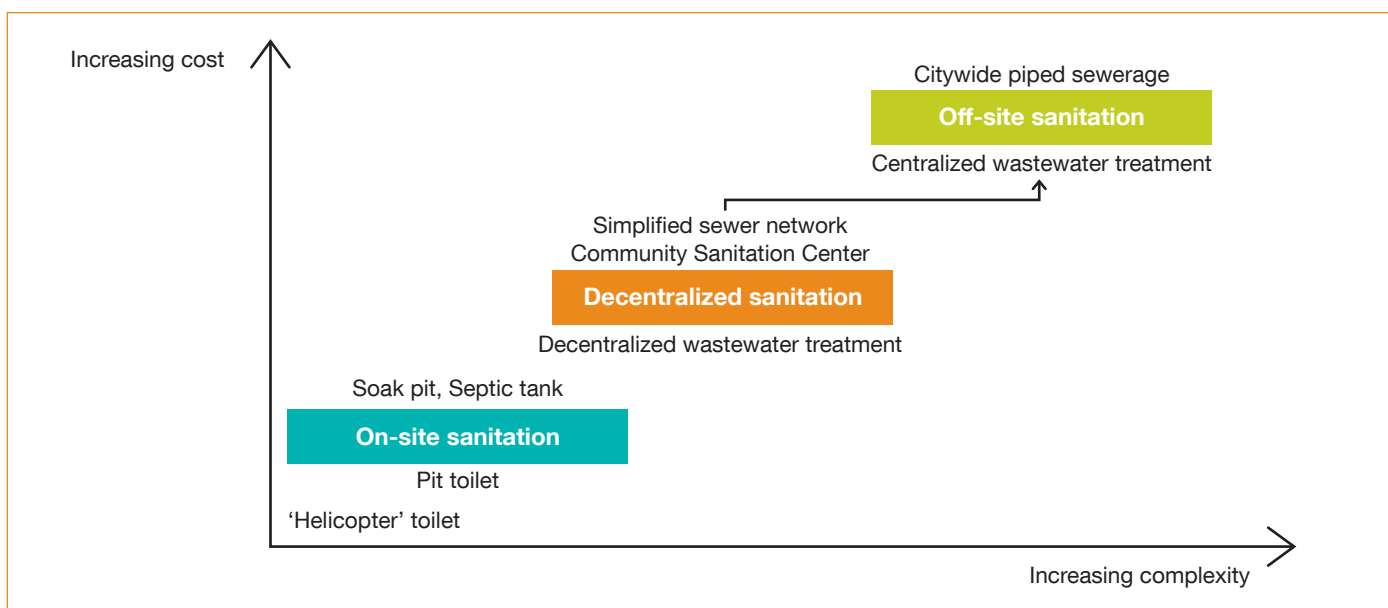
Increasing cost

Citywide piped sewerage

Off-site sanitation

Centralized wastewater treatment

Simplified sewer network
Community Sanitation Center

Decentralized sanitation

Decentralized wastewater treatment

Soak pit, Septic tank

On-site sanitation

Pit toilet

'Helicopter' toilet

Increasing complexity